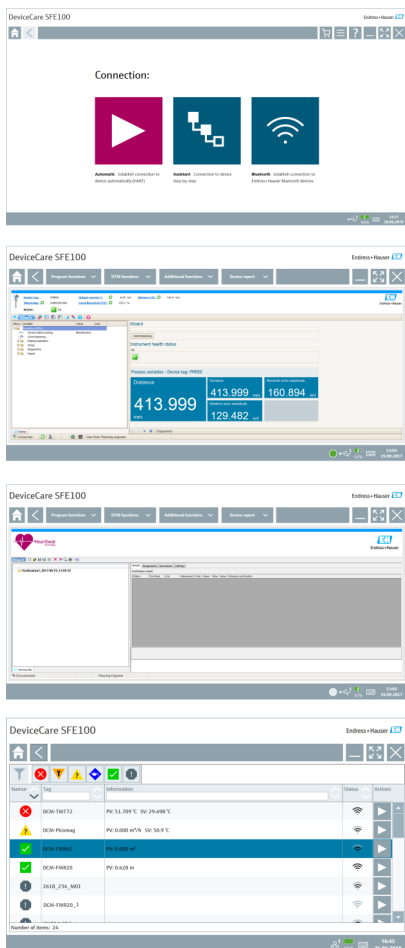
DeviceCare SFE100

Endress+Hauser

Connection:

Automatic Establish connection to device automatically (HART)

Assistant Connection to device step-by-step

Bluetooth Establish connection to Endress+Hauser Bluetooth devices

14:21
20.06.2019

DeviceCare SFE100

Endress+Hauser

Program functions

DTM functions

Additional functions

Device report

Wizard

Instrument health status

Process variables - Device tag: FMR50

Distance

413.999

mm

Distance

413.999

Absolute echo amplitude

160.894

Relative echo amplitude

129.482

Diagnostics

Connected

Planning Engineer

13:03
20.06.2017

DeviceCare SFE100

Endress+Hauser

Program functions

DTM functions

Additional functions

Device report

Heartbeat

Planning Engineer

13:05
20.06.2017

DeviceCare SFE100

Endress+Hauser

| Name | Tag | Information | Status | Actions |
|---|---|---|---|---|
| | DCM-TMT72 | PV: 51.709 °C SV: 29.498 °C | | |
| | DCM-Picomag | PV: 0.000 m³/h SV: 50.9 °C | | |
| | DCM-FMR62 | PV: 0.000 m³ | | |
| | DCM-FMR20 | PV: 0.628 m | | |
| | 2610_234_M01 | | | |
| | DCM-FMR20_1 | | | |
| | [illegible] | | | |

Number of items: 24

16:45
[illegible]